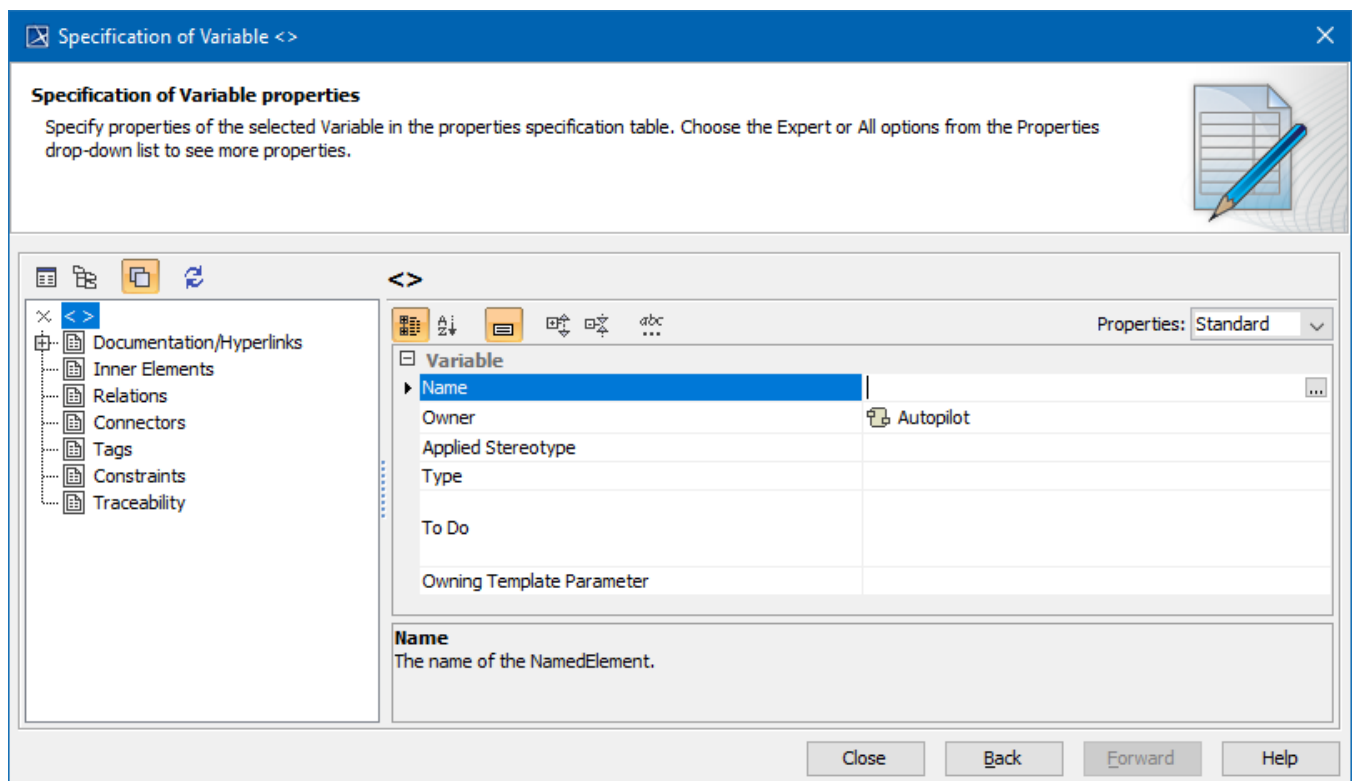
Specification of Variable <>

**Specification of Variable properties**

Specify properties of the selected Variable in the properties specification table. Choose the Expert or All options from the Properties drop-down list to see more properties.

< >
Documentation/Hyperlinks
Inner Elements
Relations
Connectors
Tags
Constraints
Traceability

<>

Properties: Standard

| Variable | |
|---|---|
| Name | ... |
| Owner | Autopilot |
| Applied Stereotype | |
| Type | |
| To Do | |
| Owning Template Parameter | |

**Name**
The name of the NamedElement.

Close | Back | Forward | Help